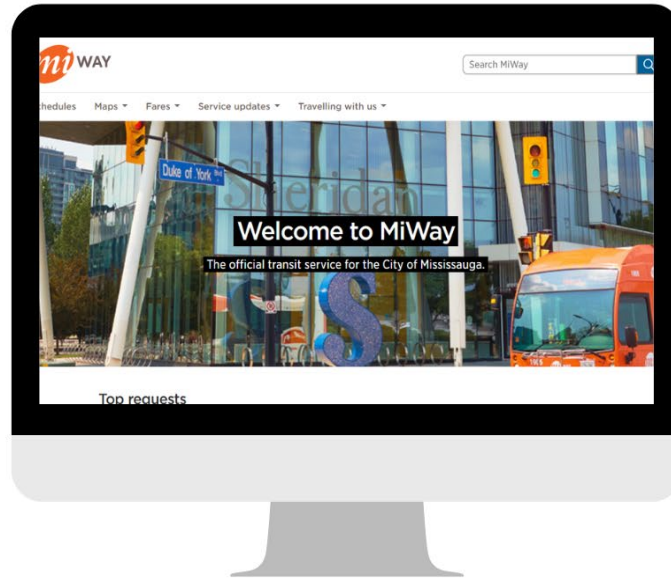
mi WAY

Search MiWay

chedules Maps ▾ Fares ▾ Service updates ▾ Travelling with us ▾

Duke of York Blvd

Sheridan

Welcome to MiWay

The official transit service for the City of Mississauga.

Top requests